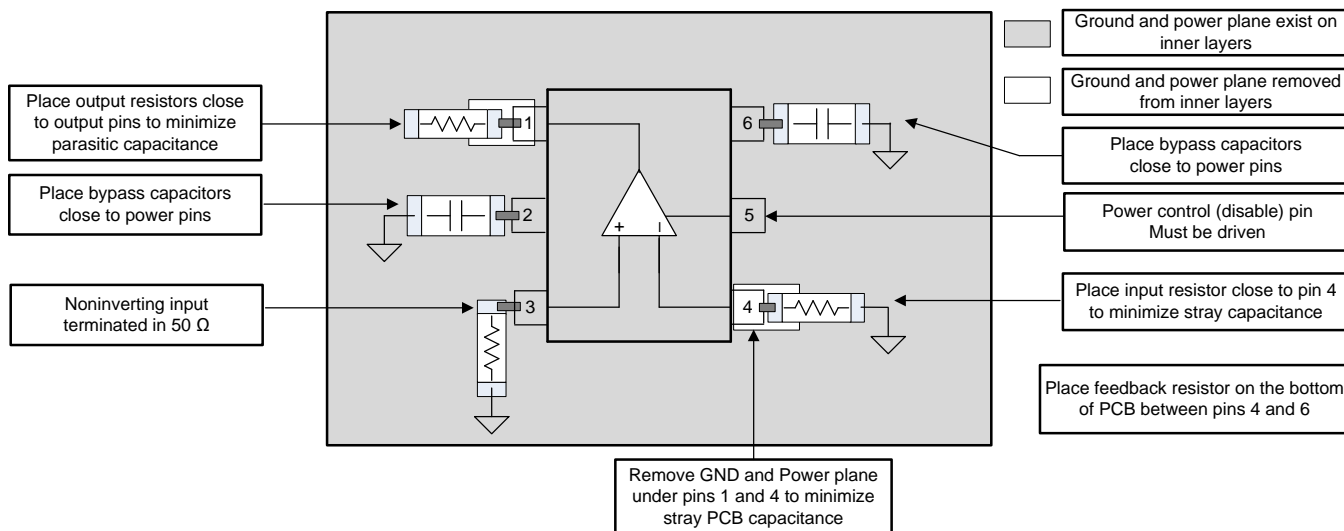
Ground and power plane exist on inner layers

Ground and power plane removed from inner layers

Place output resistors close to output pins to minimize parasitic capacitance

Place bypass capacitors close to power pins

Noninverting input terminated in 50 Ω

1

2

3

6

5

4

+

Place bypass capacitors close to power pins

Power control (disable) pin Must be driven

Place input resistor close to pin 4 to minimize stray capacitance

Place feedback resistor on the bottom of PCB between pins 4 and 6

Remove GND and Power plane under pins 1 and 4 to minimize stray PCB capacitance